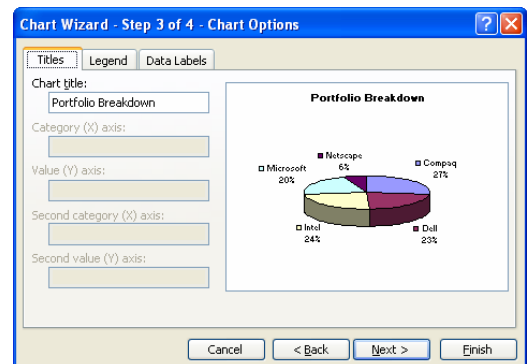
Chart Wizard - Step 3 of 4 - Chart Options

?

Titles

Legend

Data Labels

Chart title:

Portfolio Breakdown

Category (X) axis:

Value (Y) axis:

Second category (X) axis:

Second value (Y) axis:

Portfolio Breakdown

Netscape 6%

Microsoft 20%

Compaq 27%

Intel 24%

Dell 23%

Cancel

< Back

Next >

Finish